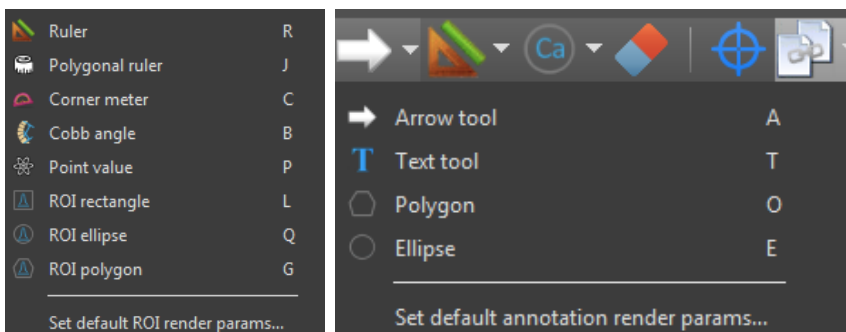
Ruler R
Polygonal ruler J
Corner meter C
Cobb angle B
Point value P
ROI rectangle L
ROI ellipse Q
ROI polygon G

Set default ROI render params...

Ca

Arrow tool A
Text tool T
Polygon O
Ellipse E

Set default annotation render params...